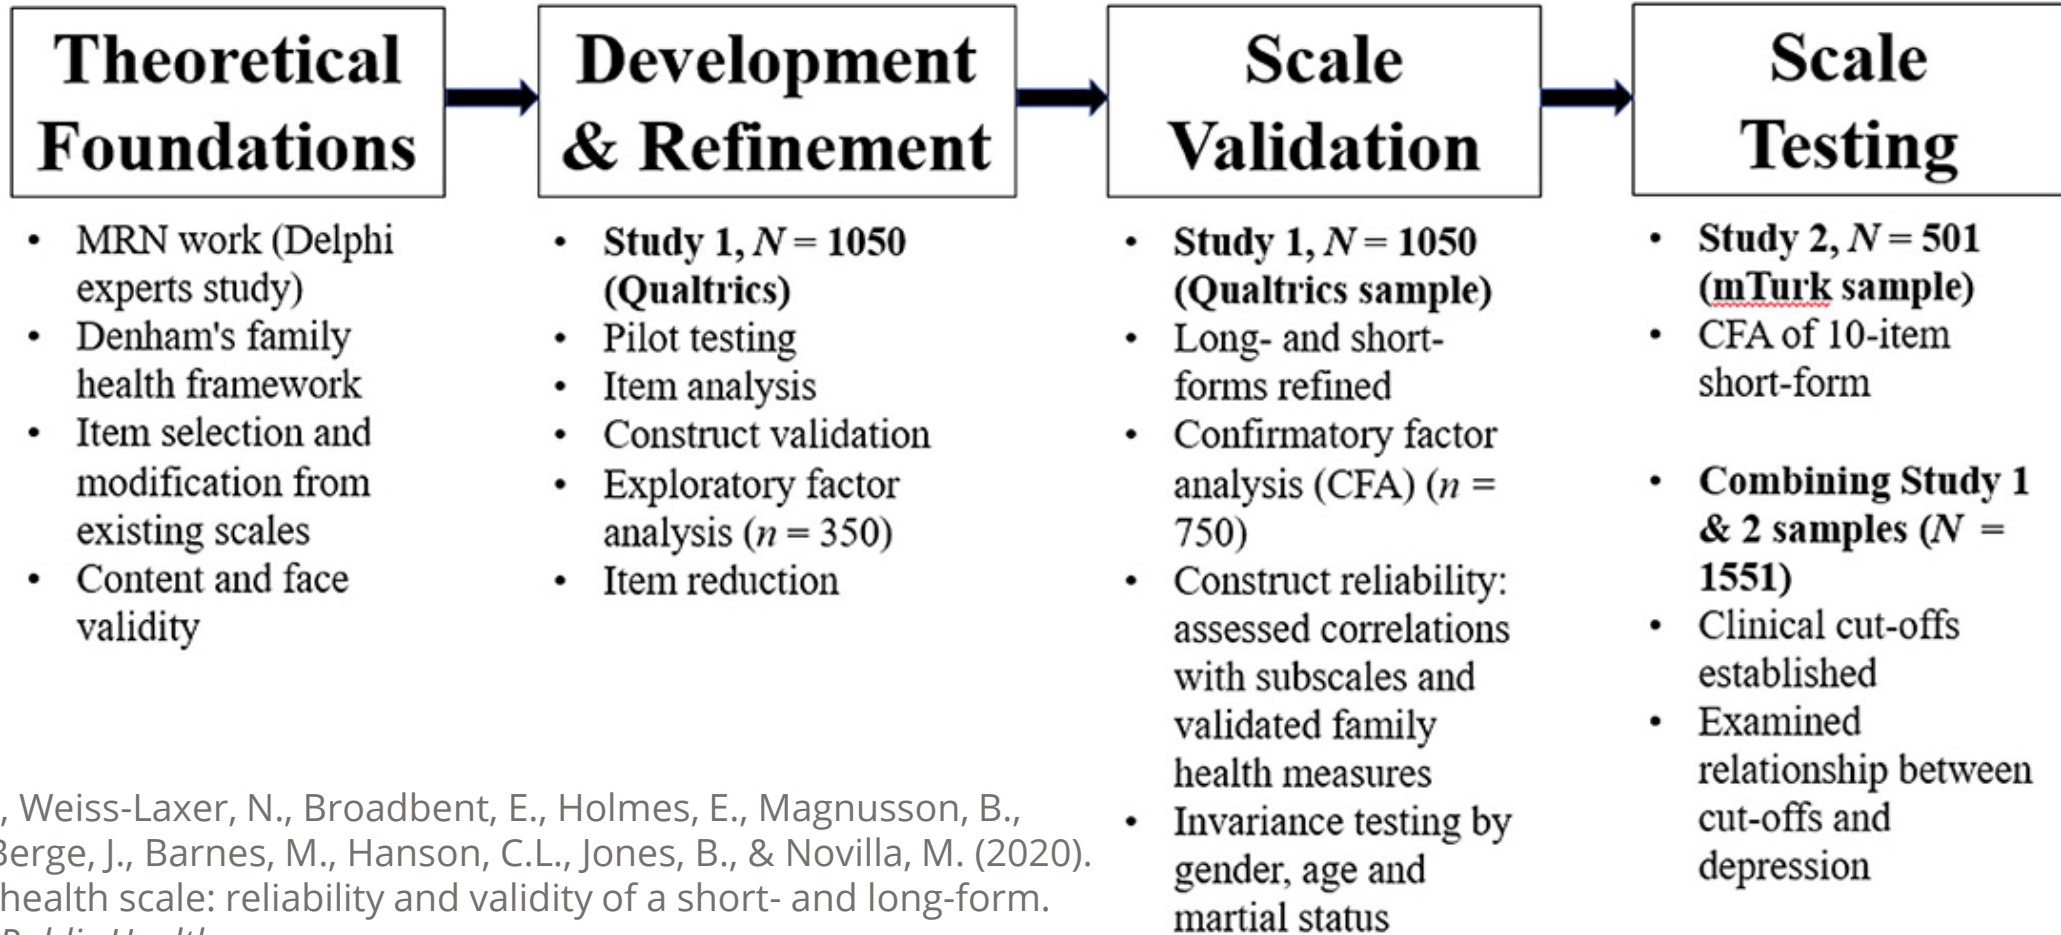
Theoretical Foundations

- MRN work (Delphi experts study)
- Denham's family health framework
- Item selection and modification from existing scales
- Content and face validity

Development & Refinement

- **Study 1, $N = 1050$ (Qualtrics)**
- Pilot testing
- Item analysis
- Construct validation
- Exploratory factor analysis ($n = 350$)
- Item reduction

Scale Validation

- **Study 1, $N = 1050$ (Qualtrics sample)**
- Long- and short-forms refined
- Confirmatory factor analysis (CFA) ($n = 750$)
- Construct reliability: assessed correlations with subscales and validated family health measures
- Invariance testing by gender, age and martial status

Scale Testing

- **Study 2, $N = 501$ (mTurk sample)**
- CFA of 10-item short-form

- **Combining Study 1 & 2 samples ($N = 1551$)**
- Clinical cut-offs established
- Examined relationship between cut-offs and depression

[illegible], Weiss-Laxer, N., Broadbent, E., Holmes, E., Magnusson, B., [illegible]Berge, J., Barnes, M., Hanson, C.L., Jones, B., & Novilla, M. (2020). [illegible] health scale: reliability and validity of a short- and long-form. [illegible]